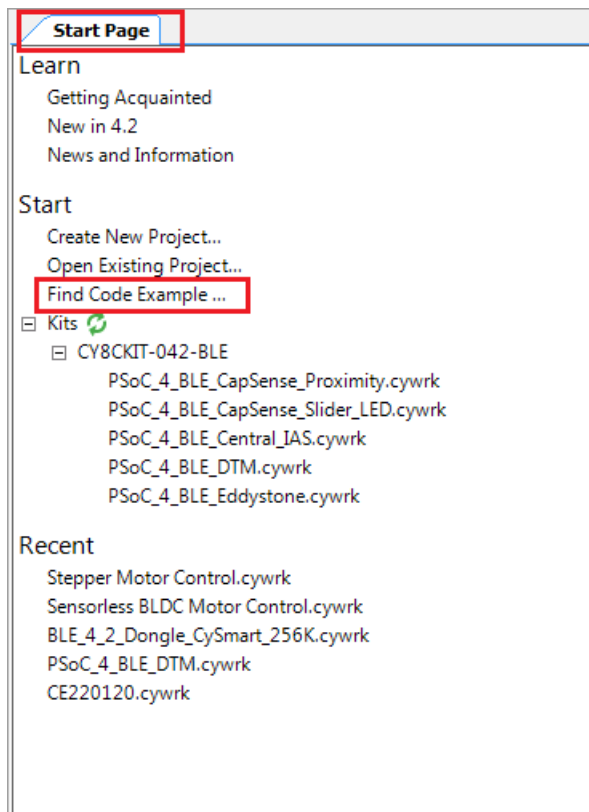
Start Page

Learn

Getting Acquainted
New in 4.2
News and Information

Start

Create New Project...
Open Existing Project...
Find Code Example ...
⊟ Kits
⊟ CY8CKIT-042-BLE
PSoC_4_BLE_CapSense_Proximity.cywrk
PSoC_4_BLE_CapSense_Slider_LED.cywrk
PSoC_4_BLE_Central_IAS.cywrk
PSoC_4_BLE_DTM.cywrk
PSoC_4_BLE_Eddystone.cywrk

Recent

Stepper Motor Control.cywrk
Sensorless BLDC Motor Control.cywrk
BLE_4_2_Dongle_CySmart_256K.cywrk
PSoC_4_BLE_DTM.cywrk
CE220120.cywrk